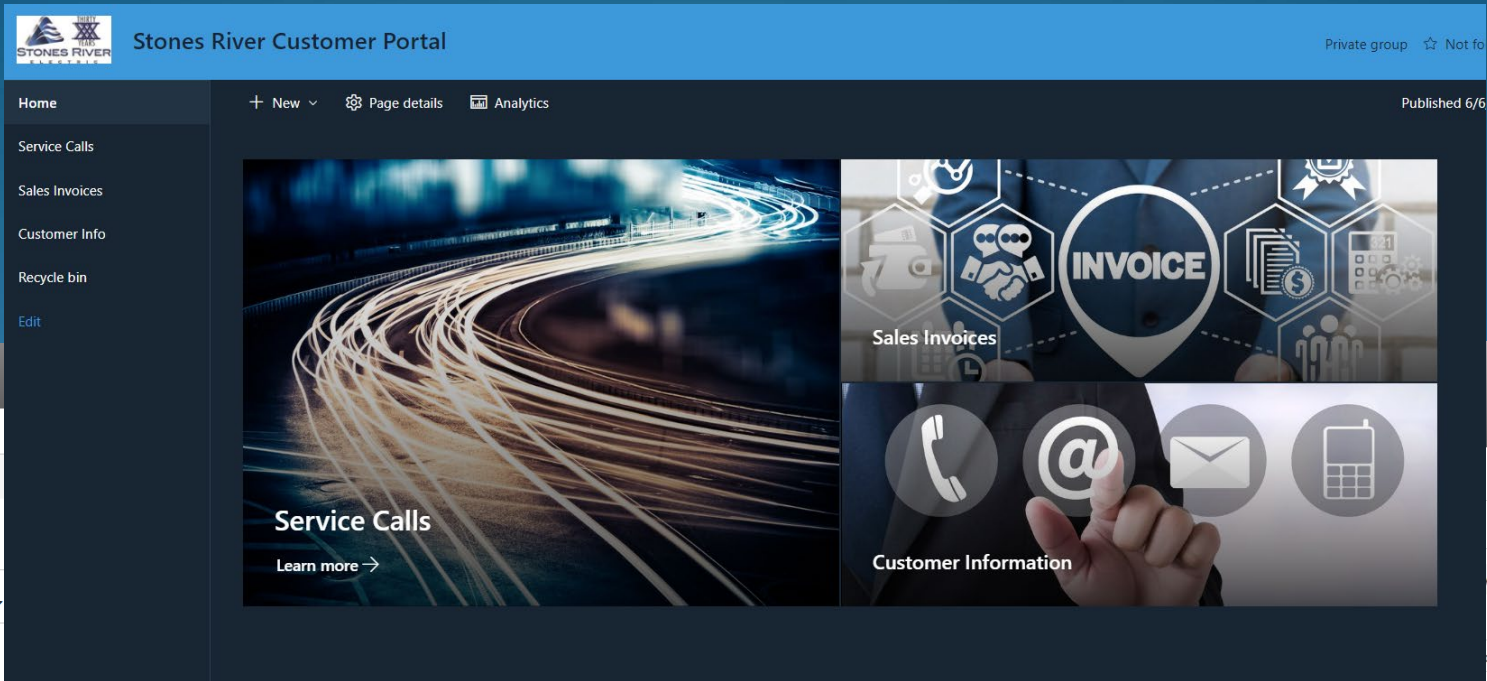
THIRTY XXX YEARS STONES RIVER ELECTRIC

Stones River Customer Portal

Private group ☆ Not fo

Home
Service Calls
Sales Invoices
Customer Info
Recycle bin
Edit

+ New
Page details
Analytics

Published 6/6

Service Calls
Learn more →

INVOICE
Sales Invoices

Customer Information